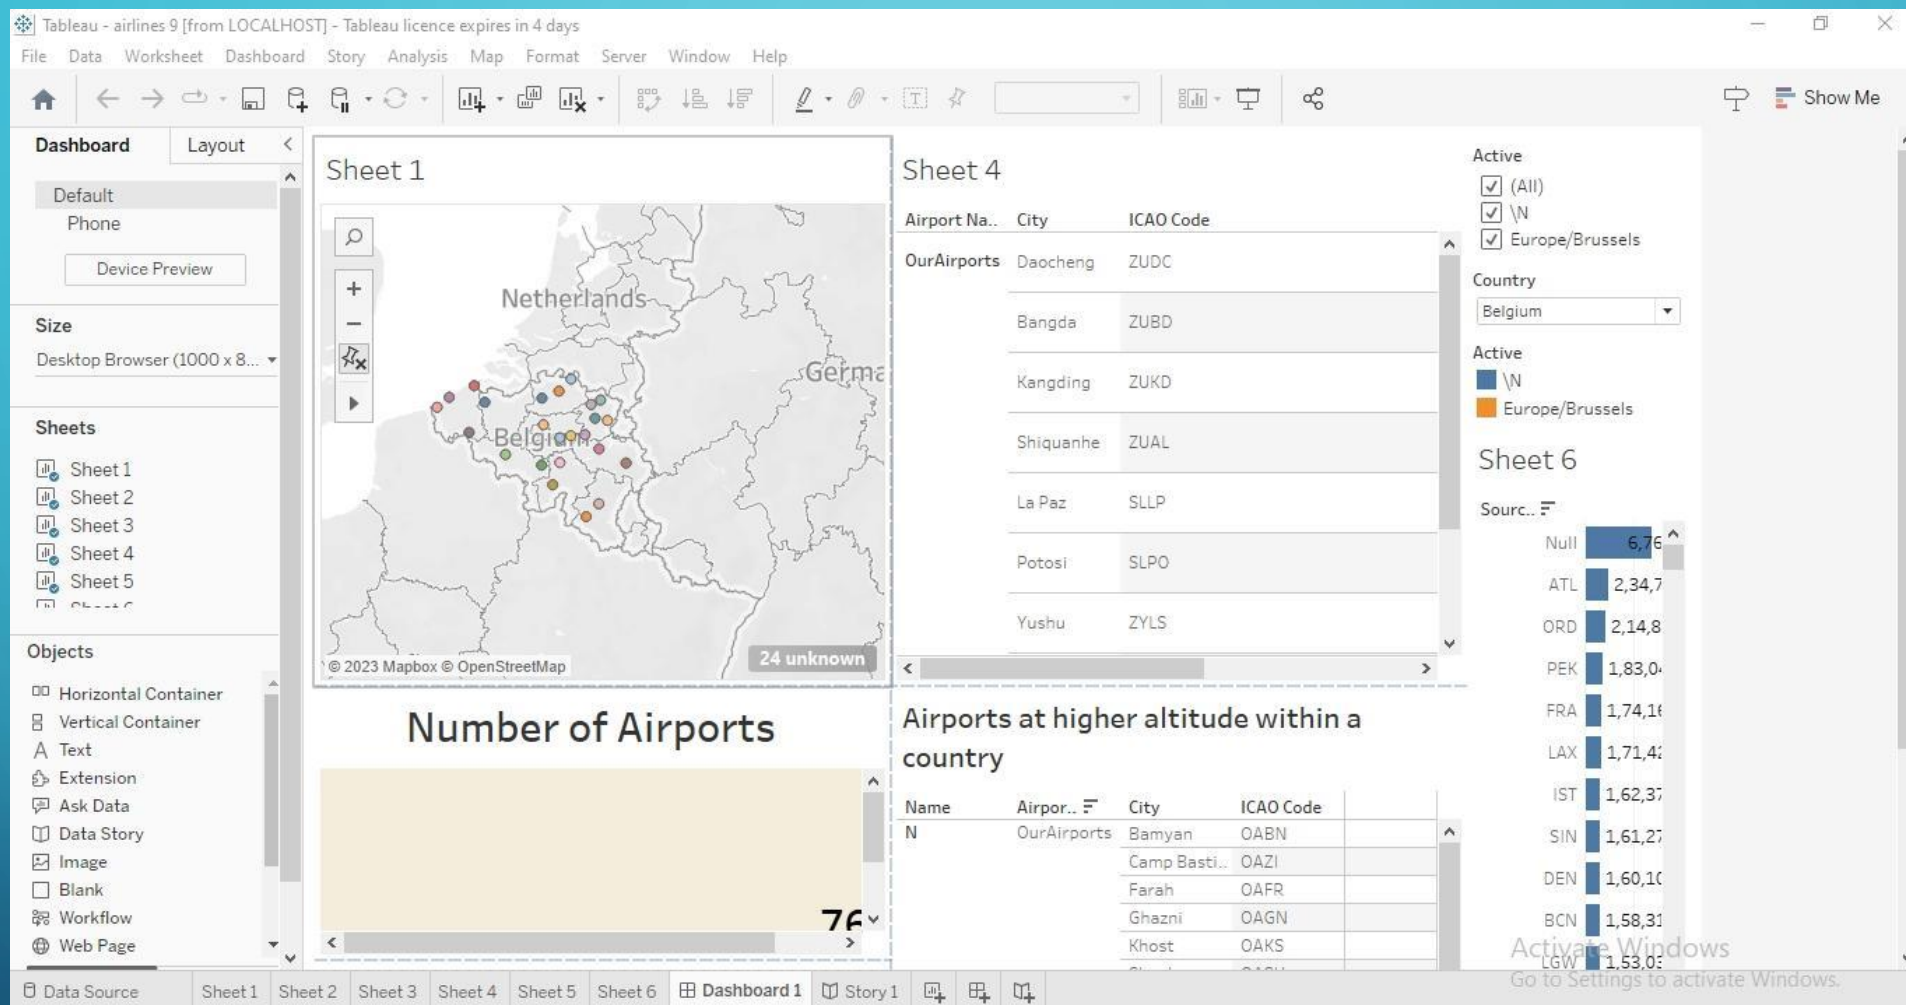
Tableau - airlines 9 [from LOCALHOST] - Tableau licence expires in 4 days

File Data Worksheet Dashboard Story Analysis Map Format Server Window Help

Show Me

Dashboard Layout

Default
Phone
Device Preview

Size
Desktop Browser (1000 x 8...

Sheets
Sheet 1
Sheet 2
Sheet 3
Sheet 4
Sheet 5

Objects
Horizontal Container
Vertical Container
Text
Extension
Ask Data
Data Story
Image
Blank
Workflow
Web Page

Sheet 1

Netherlands
Germa
Belgium
© 2023 Mapbox © OpenStreetMap
24 unknown

Number of Airports

76

Sheet 4

| Airport Na.. | City | ICAO Code |
|---|---|---|
| OurAirports | Daocheng | ZUDC |
| | Bangda | ZUBD |
| | Kangding | ZUKD |
| | Shiquanhe | ZUAL |
| | La Paz | SLLP |
| | Potosi | SLPO |
| | Yushu | ZYLS |

Airports at higher altitude within a country

| Name | Airpor.. | City | ICAO Code |
|---|---|---|---|
| N | OurAirports | Bamyan | OABN |
| | | Camp Basti.. | OAZI |
| | | Farah | OAFR |
| | | Ghazni | OAGN |
| | | Khost | OAKS |

Active
(All)
\N
Europe/Brussels

Country
Belgium

Active
\N
Europe/Brussels

Sheet 6

Sourc..

Null 6,76
ATL 2,34,7
ORD 2,14,8
PEK 1,83,0
FRA 1,74,1
LAX 1,71,4
IST 1,62,3
SIN 1,61,2
DEN 1,60,1
BCN 1,58,3
LGW 1,53,0

Activate Windows
Go to Settings to activate Windows.

Data Source Sheet 1 Sheet 2 Sheet 3 Sheet 4 Sheet 5 Sheet 6 Dashboard 1 Story 1